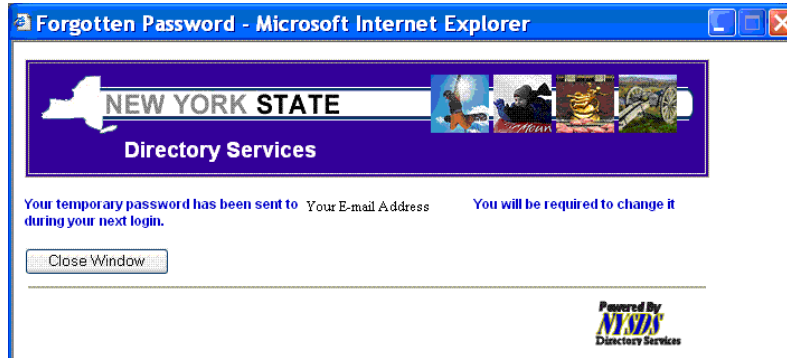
Forgotten Password - Microsoft Internet Explorer

NEW YORK STATE

Directory Services

Your temporary password has been sent to Your E-mail Address You will be required to change it during your next login.

Close Window

Powered By
NYSDS
Directory Services